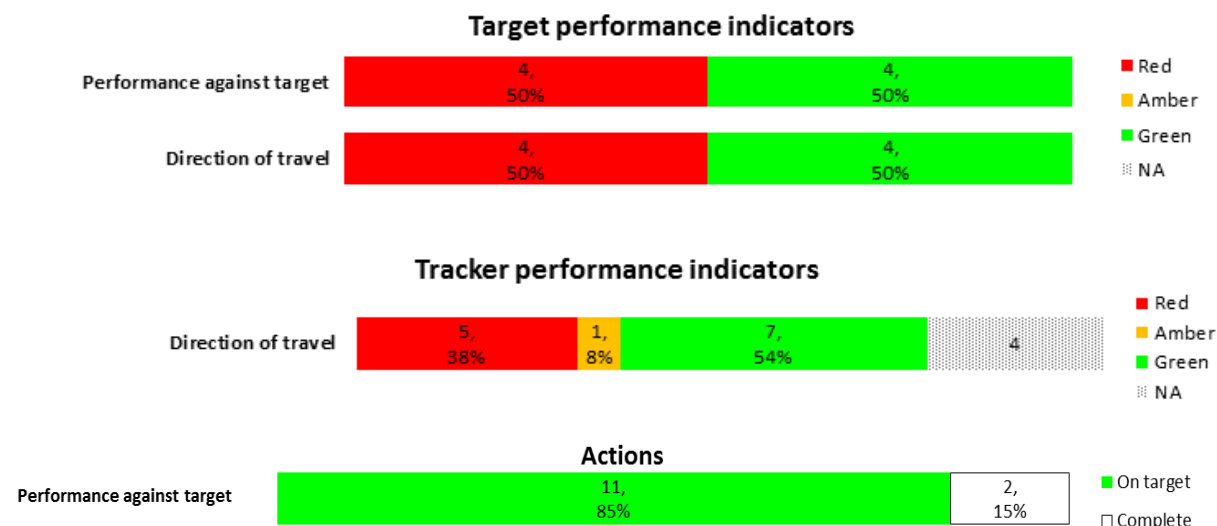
Target performance indicators

Performance against target
4, 50%
4, 50%

Direction of travel
4, 50%
4, 50%

Red
Amber
Green
NA

Tracker performance indicators

Direction of travel
5, 38%
1, 8%
7, 54%
4

Red
Amber
Green
NA

Actions

Performance against target
11, 85%
2, 15%

On target
Complete